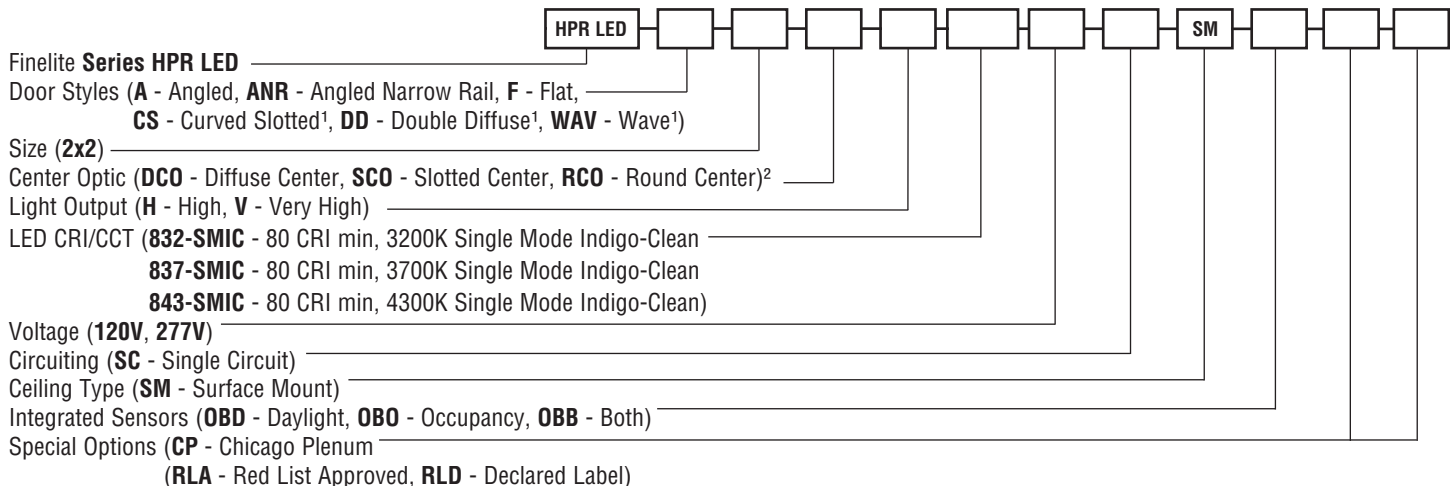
HPR LED

SM

Finelite **Series HPR LED**

Door Styles (**A** - Angled, **ANR** - Angled Narrow Rail, **F** - Flat, **CS** - Curved Slotted$^1$, **DD** - Double Diffuse$^1$, **WAV** - Wave$^1$)

Size (**2x2**)

Center Optic (**DCO** - Diffuse Center, **SCO** - Slotted Center, **RCO** - Round Center)$^2$

Light Output (**H** - High, **V** - Very High)

LED CRI/CCT (**832-SMIC** - 80 CRI min, 3200K Single Mode Indigo-Clean
**837-SMIC** - 80 CRI min, 3700K Single Mode Indigo-Clean
**843-SMIC** - 80 CRI min, 4300K Single Mode Indigo-Clean)

Voltage (**120V**, **277V**)

Circuiting (**SC** - Single Circuit)

Ceiling Type (**SM** - Surface Mount)

Integrated Sensors (**OBD** - Daylight, **OBO** - Occupancy, **OBB** - Both)

Special Options (**CP** - Chicago Plenum
(**RLA** - Red List Approved, **RLD** - Declared Label)